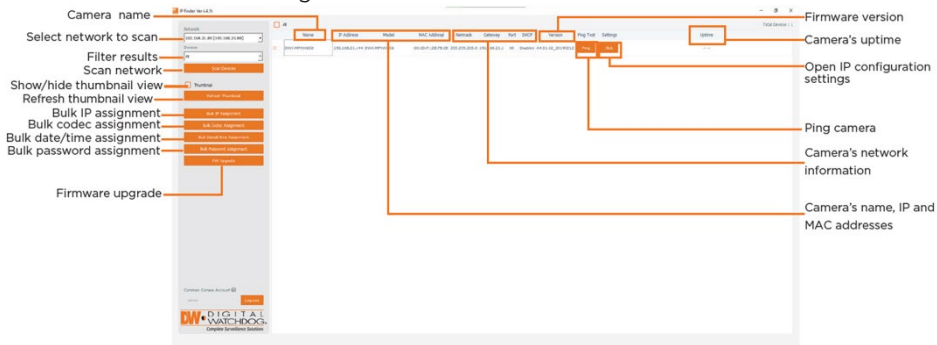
Camera name
Select network to scan
Filter results
Scan network
Show/hide thumbnail view
Refresh thumbnail view
Bulk IP assignment
Bulk codec assignment
Bulk date/time assignment
Bulk password assignment
Firmware upgrade

IP Finder Ver 4.0
Network
Device
All
Scan Device
Thumbnail
Refresh Thumbnail
Bulk IP Assignment
Bulk Codec Assignment
Bulk DateTime Assignment
Bulk Password Assignment
F/W Upgrade
Common Camera Account
Submit
DW DIGITAL WATCHDOG Complete Surveillance Solution

All
Name
IP Address
Model
MAC Address
Netmask
Gateway
Port
DHCP
Version
Ping Test
Settings
Uptime
Total Device : 1
Ping
Set

Firmware version
Camera's uptime
Open IP configuration settings
Ping camera
Camera's network information
Camera's name, IP and MAC addresses